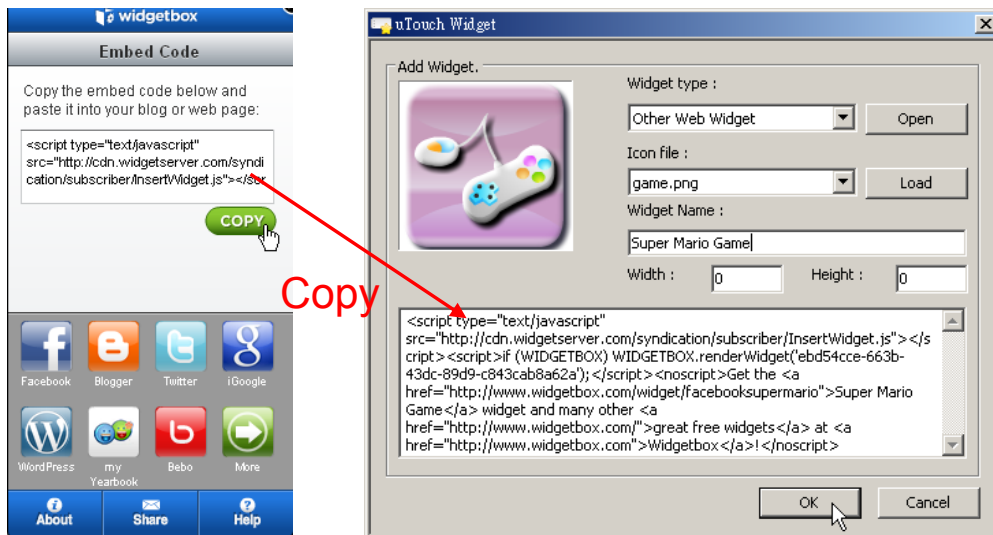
widgetbox

Embed Code

Copy the embed code below and paste it into your blog or web page:

<script type="text/javascript" src="http://cdn.widgetserver.com/syndication/subscriber/InsertWidget.js"></scr

COPY

Facebook
Blogger
Twitter
iGoogle
WordPress
my Yearbook
Bebo
More

About
Share
Help

Copy

uTouch Widget

Add Widget.

Widget type :
Other Web Widget
Open

Icon file :
game.png
Load

Widget Name :
Super Mario Game

Width : 0
Height : 0

<script type="text/javascript" src="http://cdn.widgetserver.com/syndication/subscriber/InsertWidget.js"></script><script>if (WIDGETBOX) WIDGETBOX.renderWidget('ebd54cce-663b-43dc-89d9-c843cab8a62a');</script><noscript>Get the <a href="http://www.widgetbox.com/widget/facebooksupermario">Super Mario Game</a> widget and many other <a href="http://www.widgetbox.com/">great free widgets</a> at <a href="http://www.widgetbox.com">Widgetbox</a>!</noscript>

OK
Cancel